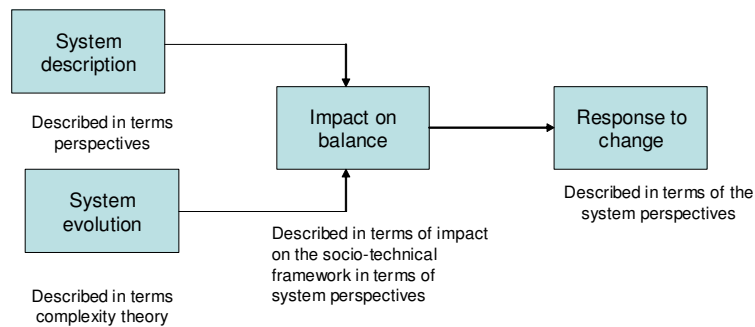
System description

Described in terms perspectives

System evolution

Described in terms complexity theory

Impact on balance

Described in terms of impact on the socio-technical framework in terms of system perspectives

Response to change

Described in terms of the system perspectives